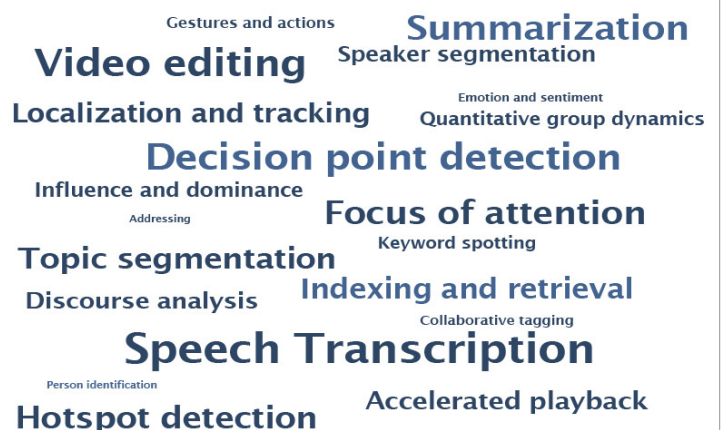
Gestures and actions
Summarization
Video editing
Speaker segmentation
Localization and tracking
Emotion and sentiment
Quantitative group dynamics
Decision point detection
Influence and dominance
Addressing
Focus of attention
Keyword spotting
Topic segmentation
Discourse analysis
Indexing and retrieval
Collaborative tagging
Speech Transcription
Person identification
Accelerated playback
Hotspot detection